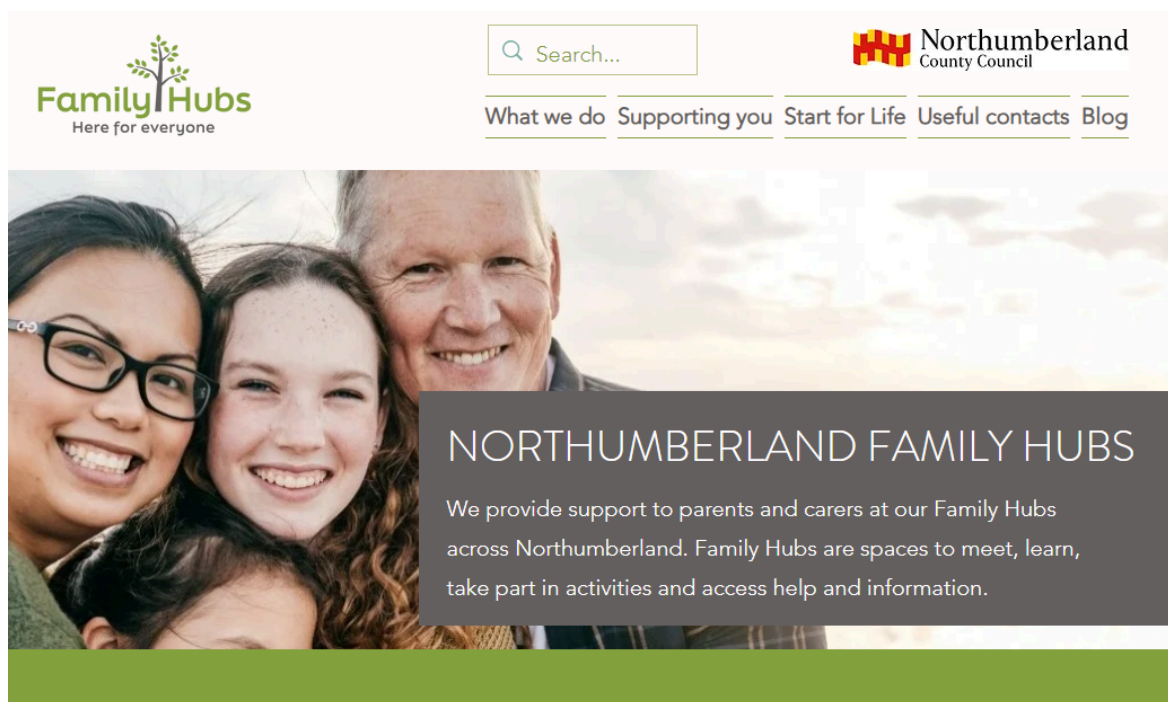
Family Hubs
Here for everyone

Search...

Northumberland
County Council

What we do
Supporting you
Start for Life
Useful contacts
Blog

NORTHUMBERLAND FAMILY HUBS

We provide support to parents and carers at our Family Hubs across Northumberland. Family Hubs are spaces to meet, learn, take part in activities and access help and information.